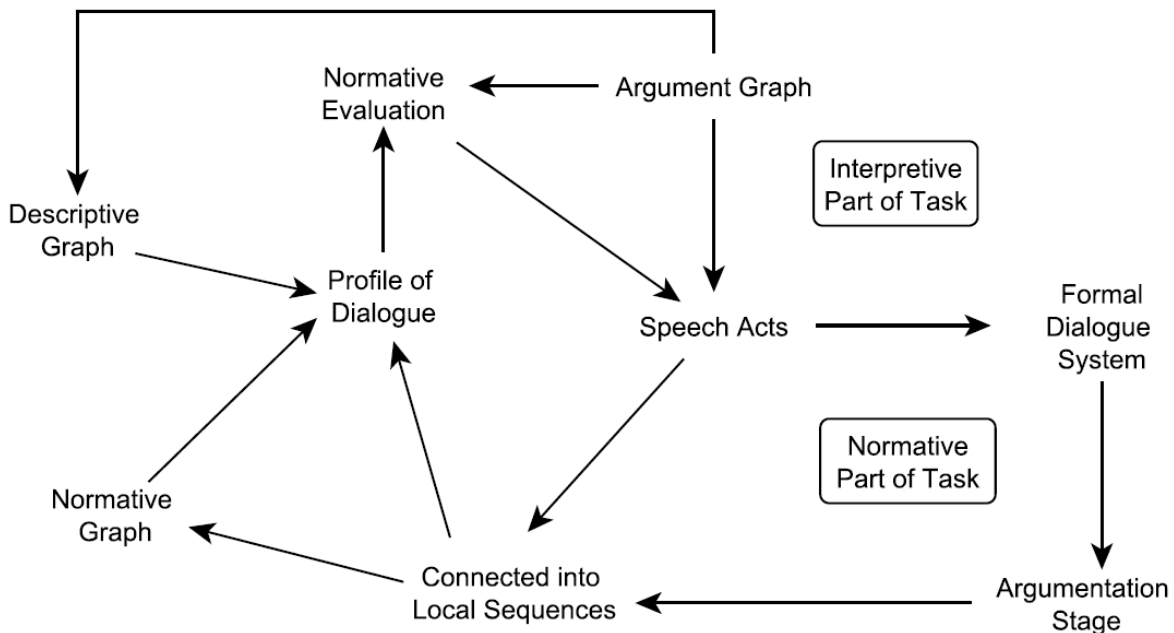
Normative Evaluation

Argument Graph

Interpretive Part of Task

Descriptive Graph

Profile of Dialogue

Speech Acts

Formal Dialogue System

Normative Part of Task

Normative Graph

Connected into Local Sequences

Argumentation Stage